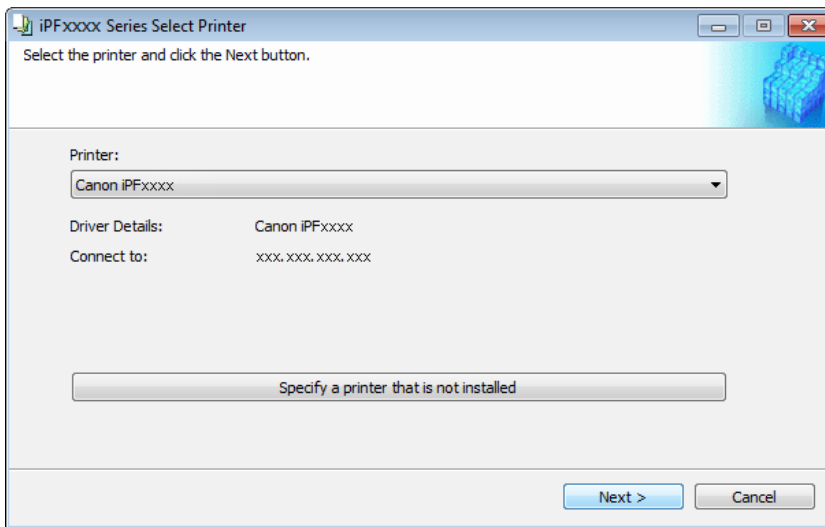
iPFxxxx Series Select Printer

Select the printer and click the Next button.

Printer:

Canon iPFxxxx

Driver Details: Canon iPFxxxx

Connect to: xxx.xxx.xxx.xxx

Specify a printer that is not installed

Next >

Cancel